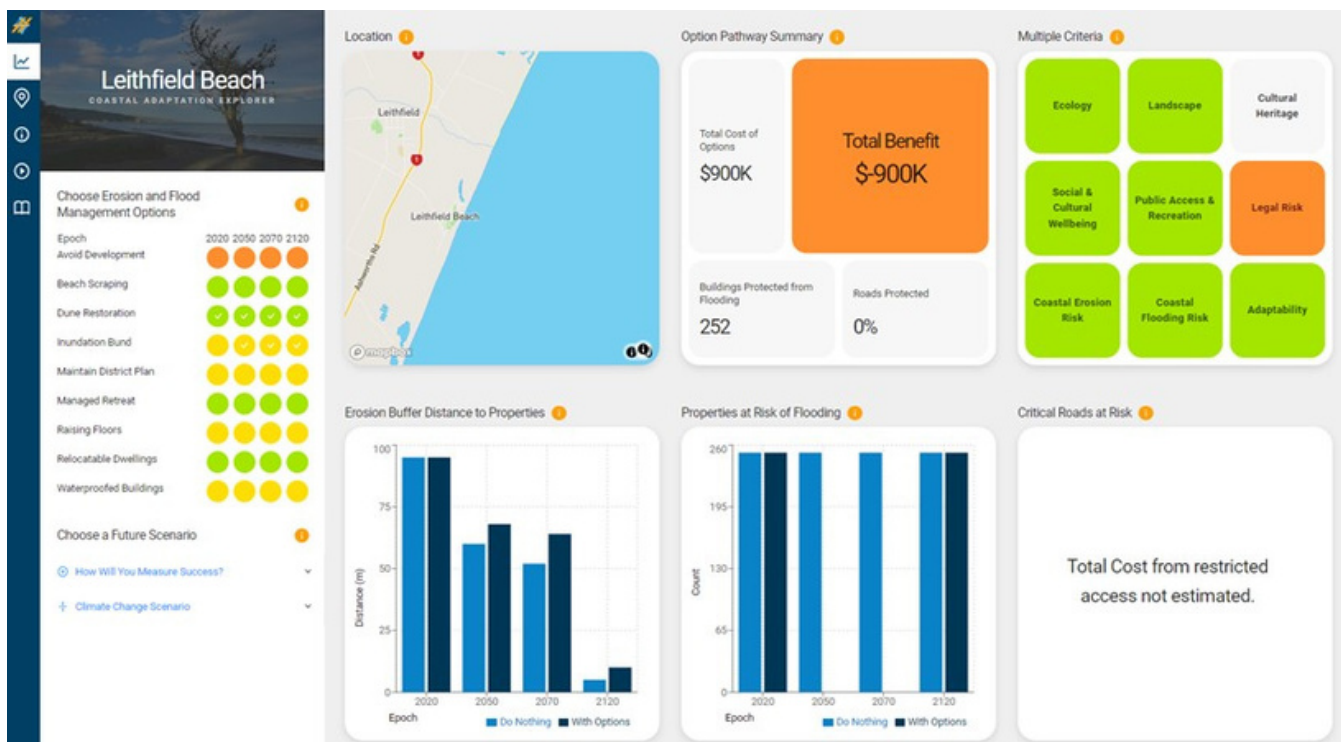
Leithfield Beach
COASTAL ADAPTATION EXPLORER

Choose Erosion and Flood Management Options

| Epoch | 2020 | 2050 | 2070 | 2120 |
|---|---|---|---|---|
| Avoid Development | | | | |
| Beach Scraping | | | | |
| Dune Restoration | | | | |
| Inundation Bund | | | | |
| Maintain District Plan | | | | |
| Managed Retreat | | | | |
| Raising Floors | | | | |
| Relocatable Dwellings | | | | |
| Waterproofed Buildings | | | | |

Choose a Future Scenario

How Will You Measure Success?

Climate Change Scenario

Location

Leithfield

Leithfield Beach

Ashworths Rd

mapbox

Option Pathway Summary

Total Cost of Options
$900K

Total Benefit
$-900K

Buildings Protected from Flooding
252

Roads Protected
0%

Multiple Criteria

Ecology

Landscape

Cultural Heritage

Social & Cultural Wellbeing

Public Access & Recreation

Legal Risk

Coastal Erosion Risk

Coastal Flooding Risk

Adaptability

Erosion Buffer Distance to Properties

Distance (m)
100
75
50
25
0
2020
2050
2070
2120
Epoch
Do Nothing
With Options

Properties at Risk of Flooding

Count
260
195
130
65
0
2020
2050
2070
2120
Epoch
Do Nothing
With Options

Critical Roads at Risk

Total Cost from restricted access not estimated.